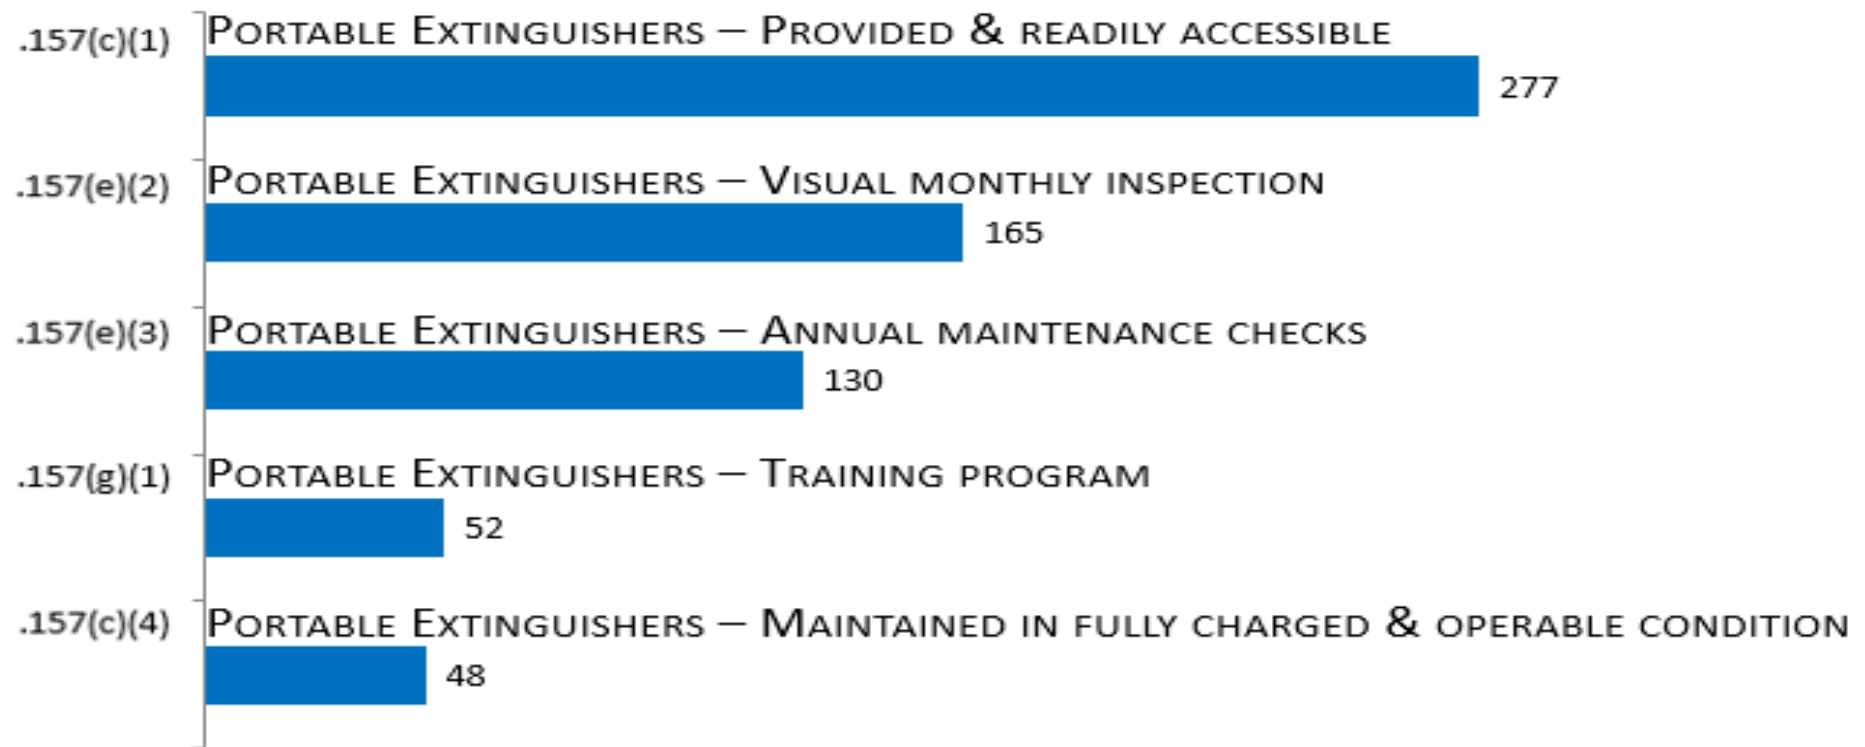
.157(c)(1)
Portable Extinguishers – Provided & readily accessible
277

.157(e)(2)
Portable Extinguishers – Visual monthly inspection
165

.157(e)(3)
Portable Extinguishers – Annual maintenance checks
130

.157(g)(1)
Portable Extinguishers – Training program
52

.157(c)(4)
Portable Extinguishers – Maintained in fully charged & operable condition
48